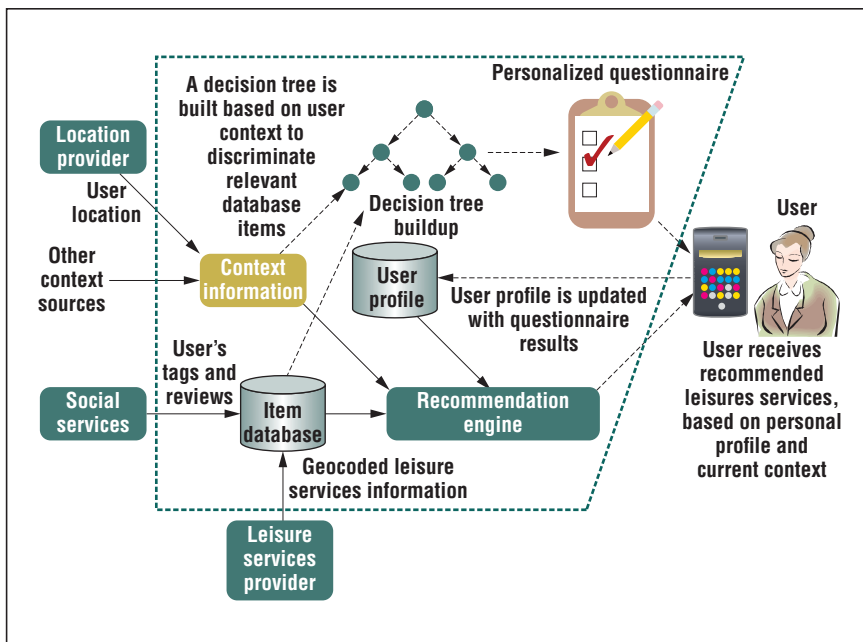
A decision tree is built based on user context to discriminate relevant database items

Personalized questionnaire

Location provider

User location

Other context sources

Context information

Decision tree buildup

User

User profile

User profile is updated with questionnaire results

User's tags and reviews

Social services

Item database

Recommendation engine

User receives recommended leisures services, based on personal profile and current context

Geocoded leisure services information

Leisure services provider